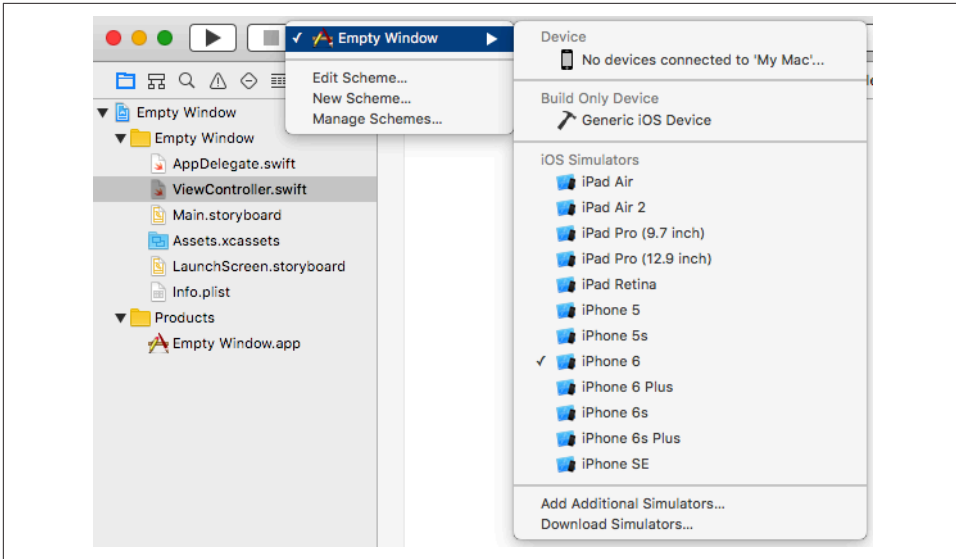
✓ Empty Window
Edit Scheme...
New Scheme...
Manage Schemes...

Device
No devices connected to 'My Mac'...
Build Only Device
Generic iOS Device
iOS Simulators
iPad Air
iPad Air 2
iPad Pro (9.7 inch)
iPad Pro (12.9 inch)
iPad Retina
iPhone 5
iPhone 5s
✓ iPhone 6
iPhone 6 Plus
iPhone 6s
iPhone 6s Plus
iPhone SE
Add Additional Simulators...
Download Simulators...

Empty Window
Empty Window
AppDelegate.swift
ViewController.swift
Main.storyboard
Assets.xcassets
LaunchScreen.storyboard
Info.plist
Products
Empty Window.app